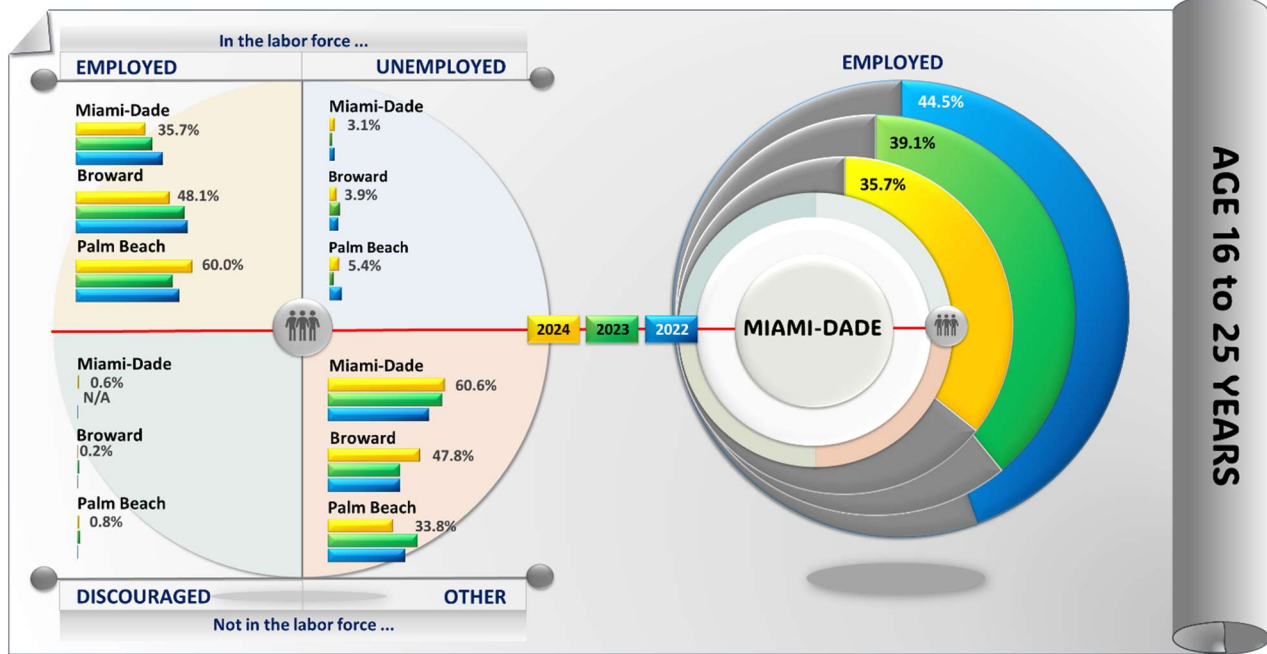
In the labor force ...

EMPLOYED

Miami-Dade
35.7%

Broward
48.1%

Palm Beach
60.0%

UNEMPLOYED

Miami-Dade
3.1%

Broward
3.9%

Palm Beach
5.4%

Miami-Dade
0.6%
N/A

Broward
0.2%

Palm Beach
0.8%

Miami-Dade
60.6%

Broward
47.8%

Palm Beach
33.8%

DISCOURAGED

OTHER

Not in the labor force ...

2024 2023 2022

EMPLOYED

44.5%
39.1%
35.7%

MIAMI-DADE

AGE 16 to 25 YEARS